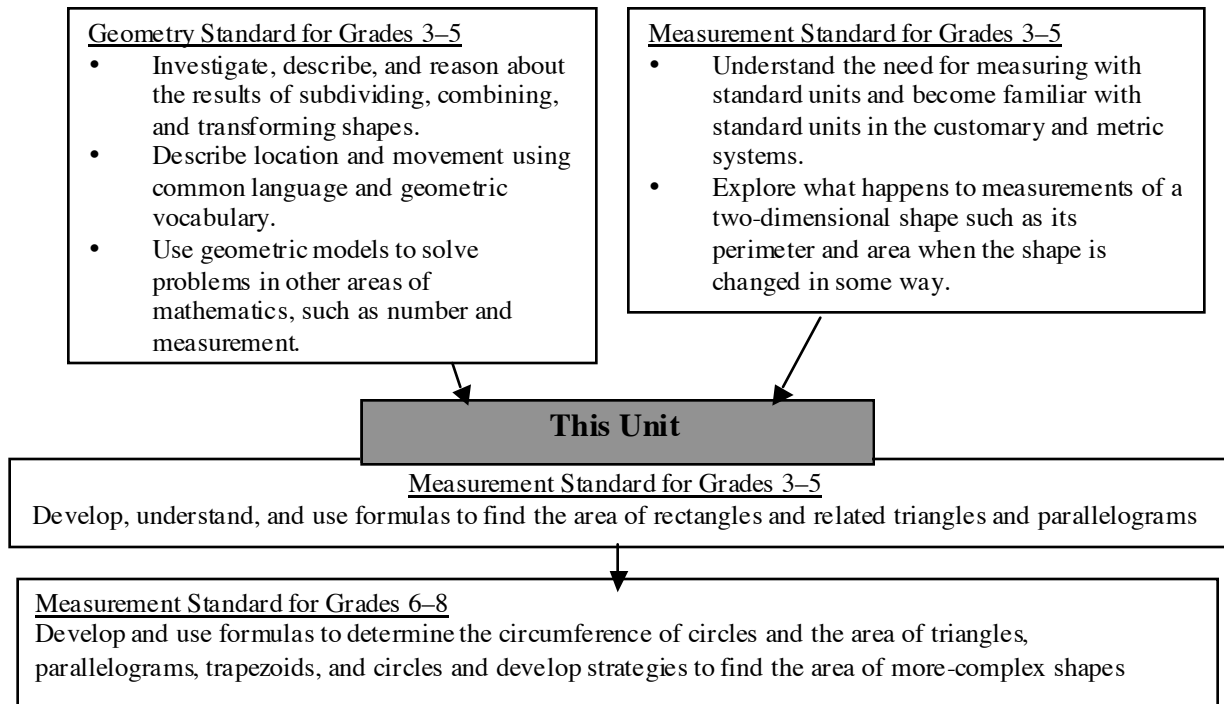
Geometry Standard for Grades 3–5
• Investigate, describe, and reason about the results of subdividing, combining, and transforming shapes.
• Describe location and movement using common language and geometric vocabulary.
• Use geometric models to solve problems in other areas of mathematics, such as number and measurement.

Measurement Standard for Grades 3–5
• Understand the need for measuring with standard units and become familiar with standard units in the customary and metric systems.
• Explore what happens to measurements of a two-dimensional shape such as its perimeter and area when the shape is changed in some way.

This Unit

Measurement Standard for Grades 3–5
Develop, understand, and use formulas to find the area of rectangles and related triangles and parallelograms

Measurement Standard for Grades 6–8
Develop and use formulas to determine the circumference of circles and the area of triangles, parallelograms, trapezoids, and circles and develop strategies to find the area of more-complex shapes